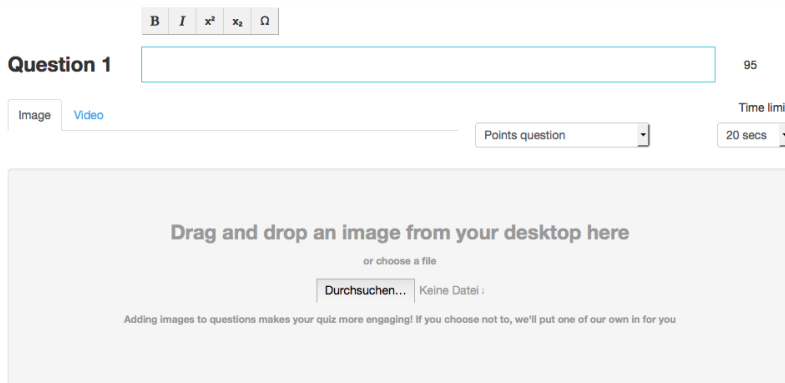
B I $x^2$ $x_2$ Ω

Question 1

95

Image Video

Points question

Time limi

20 secs

Drag and drop an image from your desktop here

or choose a file

Durchsuchen... Keine Datei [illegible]

Adding images to questions makes your quiz more engaging! If you choose not to, we'll put one of our own in for you